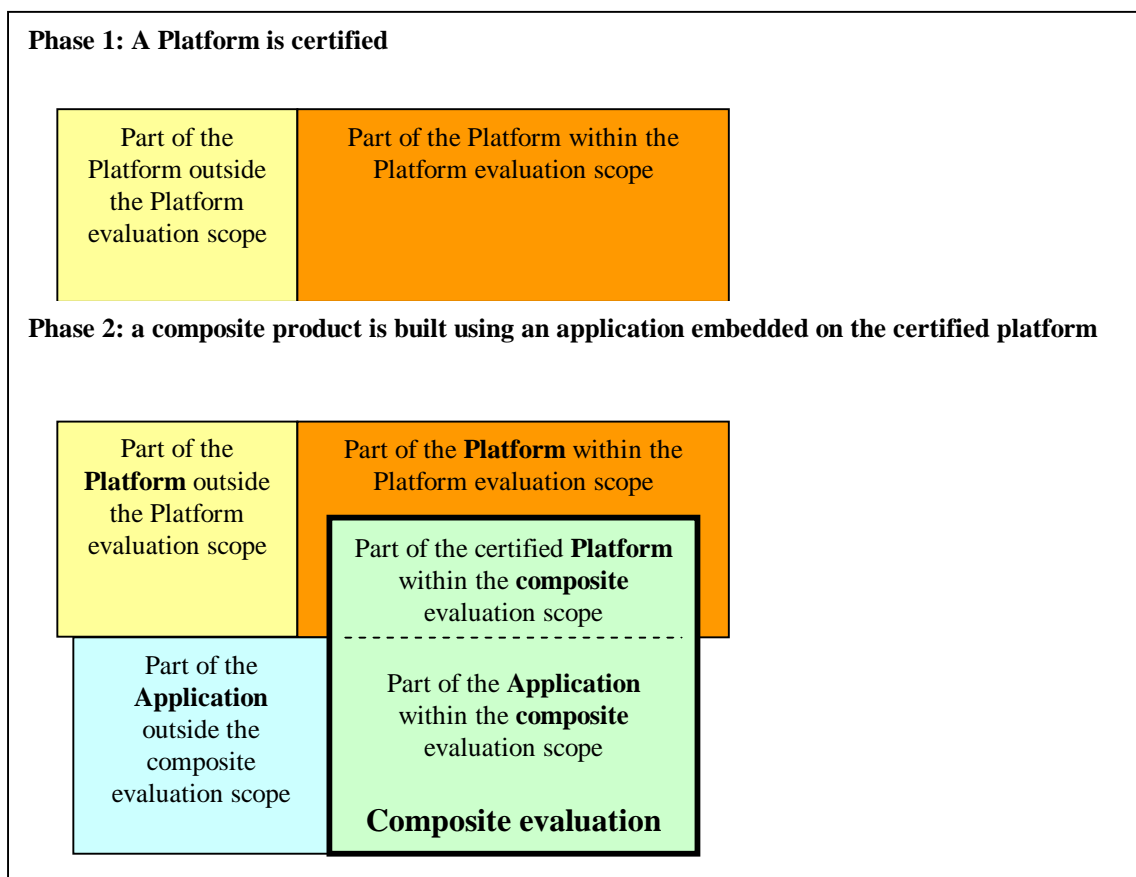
**Phase 1: A Platform is certified**

Part of the Platform outside the Platform evaluation scope

Part of the Platform within the Platform evaluation scope

**Phase 2: a composite product is built using an application embedded on the certified platform**

Part of the **Platform** outside the Platform evaluation scope

Part of the **Platform** within the Platform evaluation scope

Part of the certified **Platform** within the **composite** evaluation scope

Part of the **Application** outside the composite evaluation scope

Part of the **Application** within the **composite** evaluation scope

**Composite evaluation**